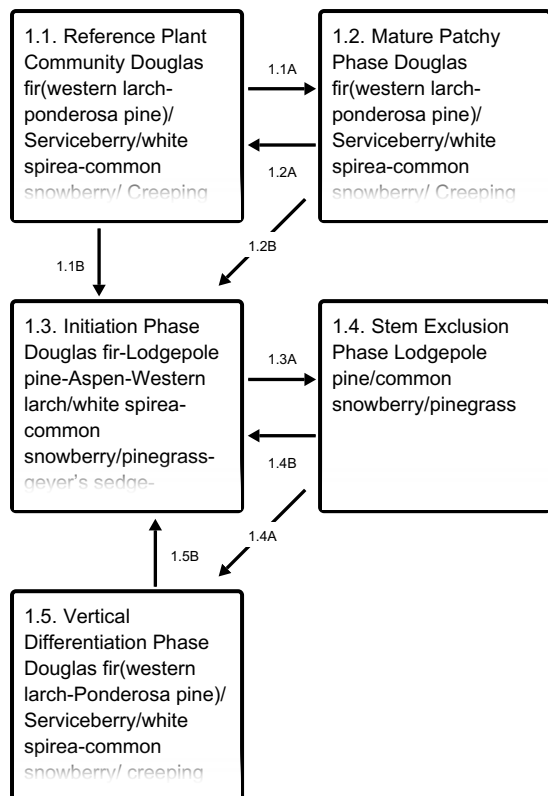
1.1. Reference Plant Community Douglas fir(western larch-ponderosa pine)/ Serviceberry/white spirea-common snowberry/ Creeping

1.1A

1.2A

1.2. Mature Patchy Phase Douglas fir(western larch-ponderosa pine)/ Serviceberry/white spirea-common snowberry/ Creeping

1.1B

1.2B

1.3. Initiation Phase Douglas fir-Lodgepole pine-Aspen-Western larch/white spirea-common snowberry/pinegrass-geyer's sedge-

1.3A

1.4B

1.4. Stem Exclusion Phase Lodgepole pine/common snowberry/pinegrass

1.4A

1.5B

1.5. Vertical Differentiation Phase Douglas fir(western larch-Ponderosa pine)/ Serviceberry/white spirea-common snowberry/ creeping